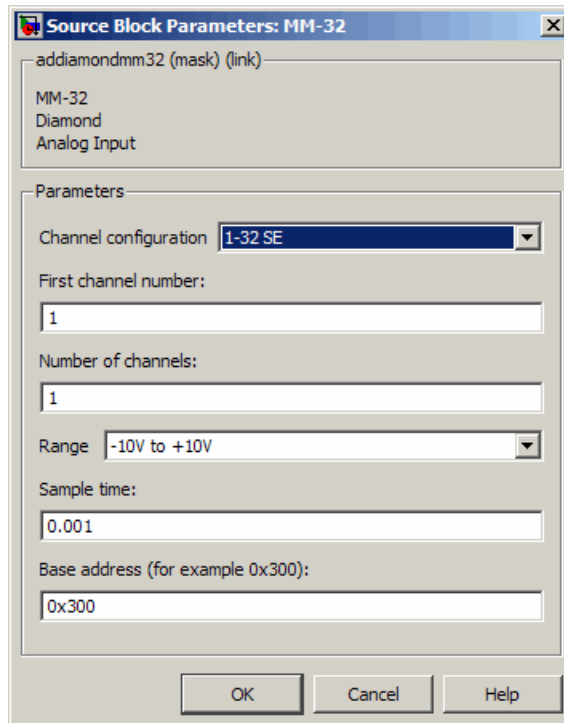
Source Block Parameters: MM-32

addiamondmm32 (mask) (link)

MM-32
Diamond
Analog Input

Parameters

Channel configuration 1-32 SE

First channel number:

1

Number of channels:

1

Range -10V to +10V

Sample time:

0.001

Base address (for example 0x300):

0x300

OK Cancel Help